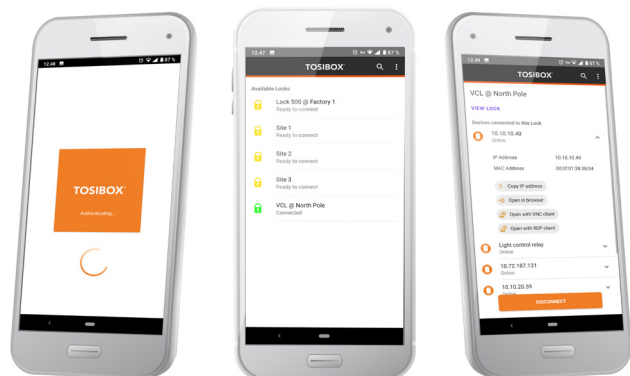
12:48 87 %

TOSIBOX

Authenticating...

12:47 87 %

TOSIBOX

Available Locks

Lock 500 @ Factory 1
Ready to connect

Site 1
Ready to connect

Site 2
Ready to connect

Site 3
Ready to connect

VCL @ North Pole
Connected

12:49 87 %

TOSIBOX

VCL @ North Pole

VIEW LOCK

Devices connected to this Lock

10.10.10.40
Online

IP Address 10.10.10.40
MAC Address 00:01:01:38:36:04

Copy IP address

Open in browser

Open with VNC client

Open with RDP client

Light control relay
Online

10.72.187.131
Online

10.10.20.59
Online

DISCONNECT